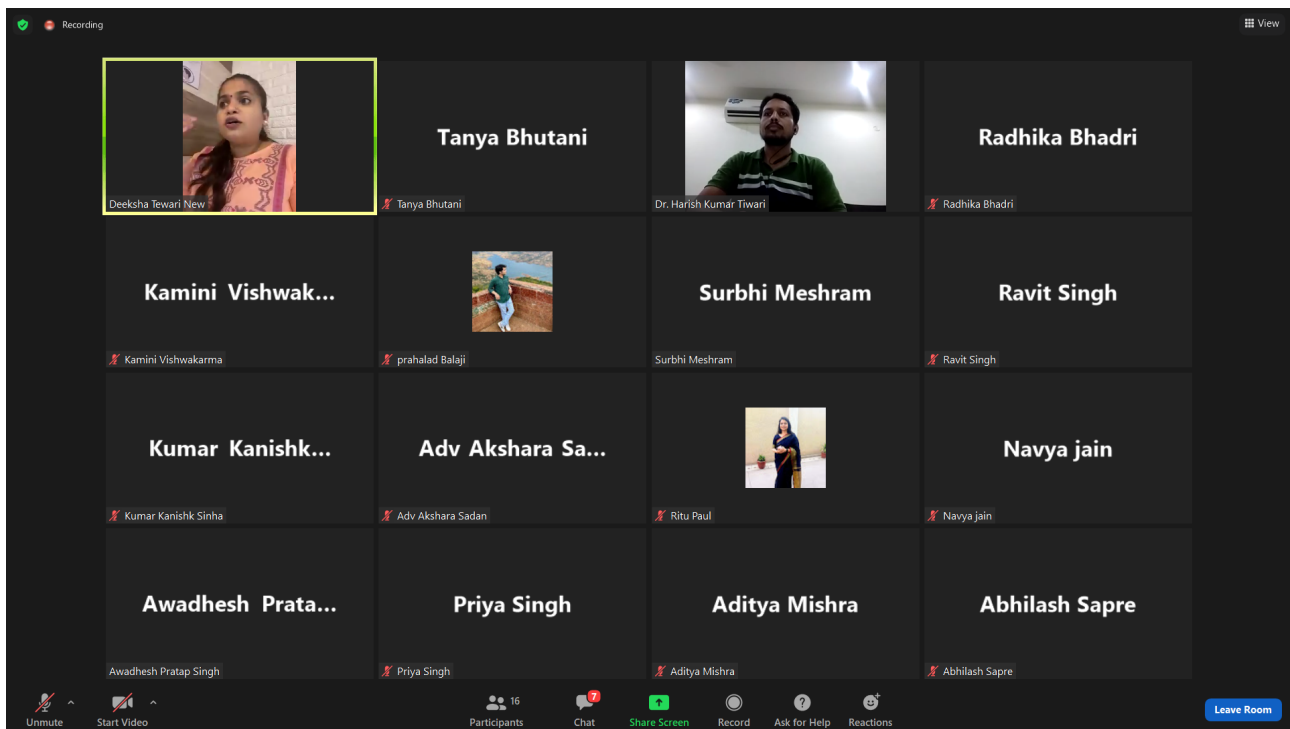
Recording

View

Deeksha Tewari New

Tanya Bhutani

Tanya Bhutani

Dr. Harish Kumar Tiwari

Radhika Bhadri

Radhika Bhadri

Kamini Vishwak...

Kamini Vishwakarma

prahalad Balaji

Surbhi Meshram

Surbhi Meshram

Ravit Singh

Ravit Singh

Kumar Kanishk...

Kumar Kanishk Sinha

Adv Akshara Sa...

Adv Akshara Sadan

Ritu Paul

Navya jain

Navya jain

Awadhesh Prata...

Awadhesh Pratap Singh

Priya Singh

Priya Singh

Aditya Mishra

Aditya Mishra

Abhilash Sapre

Abhilash Sapre

Unmute

Start Video

16
Participants

7
Chat

Share Screen

Record

Ask for Help

Reactions

Leave Room